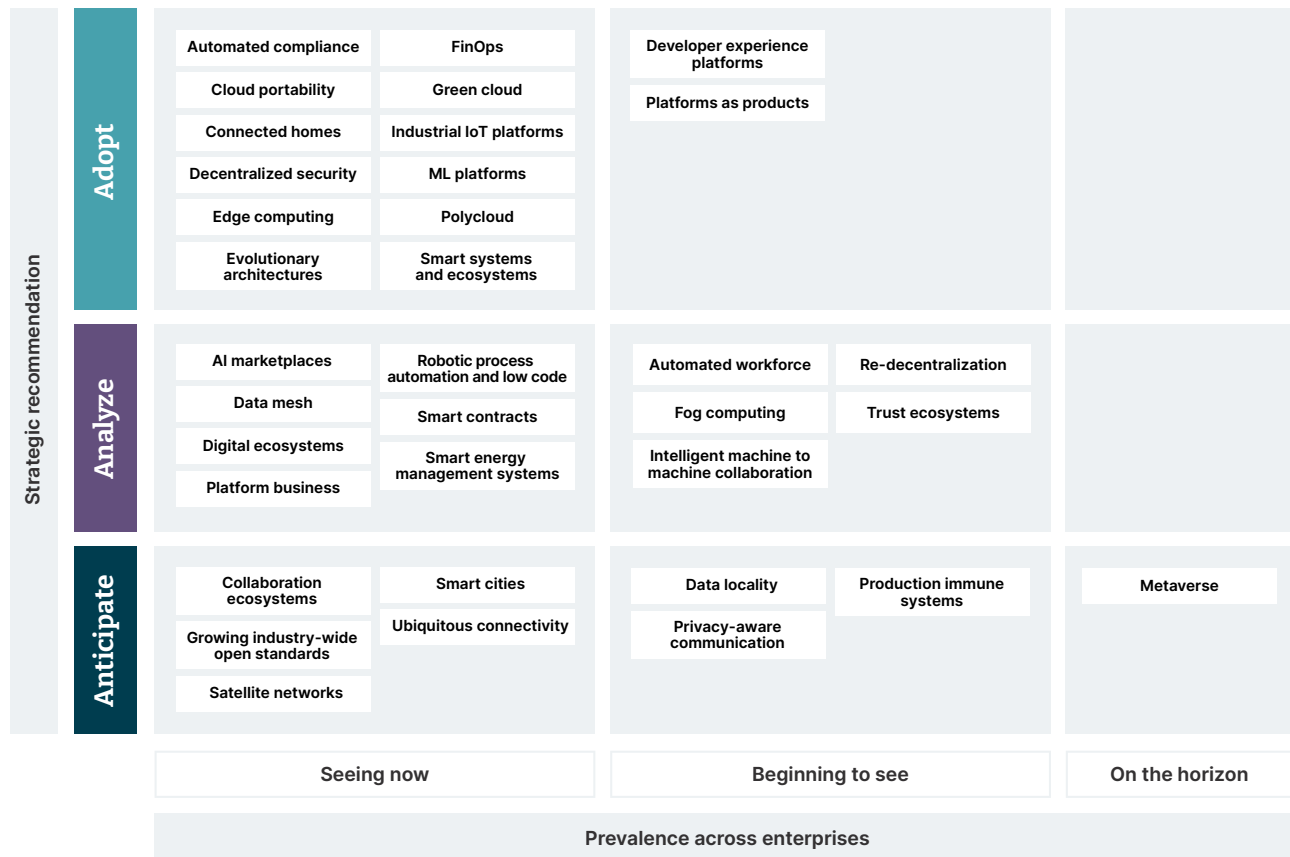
Strategic recommendation

Adopt

Automated compliance
FinOps
Cloud portability
Green cloud
Connected homes
Industrial IoT platforms
Decentralized security
ML platforms
Edge computing
Polycloud
Evolutionary architectures
Smart systems and ecosystems

Developer experience platforms
Platforms as products

Analyze

AI marketplaces
Robotic process automation and low code
Data mesh
Smart contracts
Digital ecosystems
Smart energy management systems
Platform business

Automated workforce
Re-decentralization
Fog computing
Trust ecosystems
Intelligent machine to machine collaboration

Anticipate

Collaboration ecosystems
Smart cities
Ubiquitous connectivity
Growing industry-wide open standards
Satellite networks

Data locality
Production immune systems
Privacy-aware communication

Metaverse

Seeing now
Beginning to see
On the horizon

Prevalence across enterprises